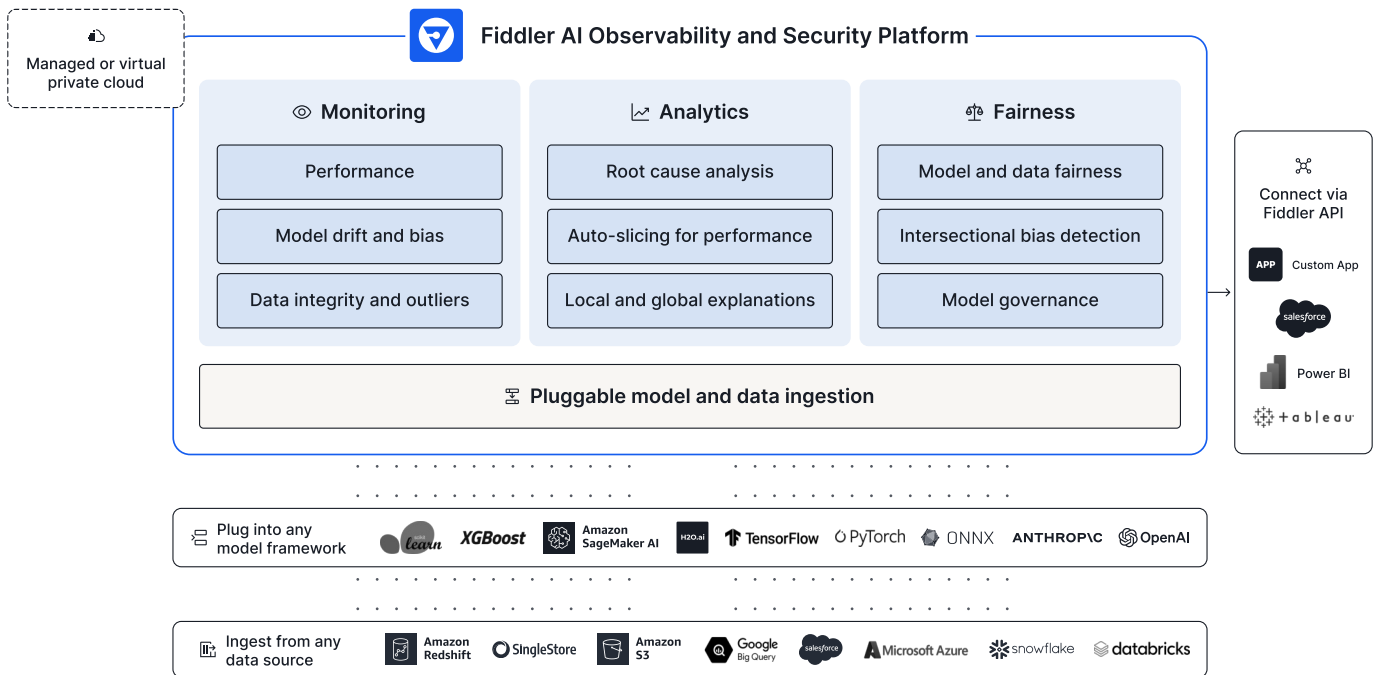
Managed or virtual private cloud

Fiddler AI Observability and Security Platform

Monitoring

Performance

Model drift and bias

Data integrity and outliers

Analytics

Root cause analysis

Auto-slicing for performance

Local and global explanations

Fairness

Model and data fairness

Intersectional bias detection

Model governance

Pluggable model and data ingestion

Connect via Fiddler API

APP Custom App

salesforce

Power BI

+ a b l e a u

Plug into any model framework

learn XGBoost Amazon SageMaker AI H2O.ai TensorFlow PyTorch ONNX ANTHROP\C OpenAI

Ingest from any data source

Amazon Redshift SingleStore Amazon S3 Google Big Query salesforce Microsoft Azure snowflake databricks